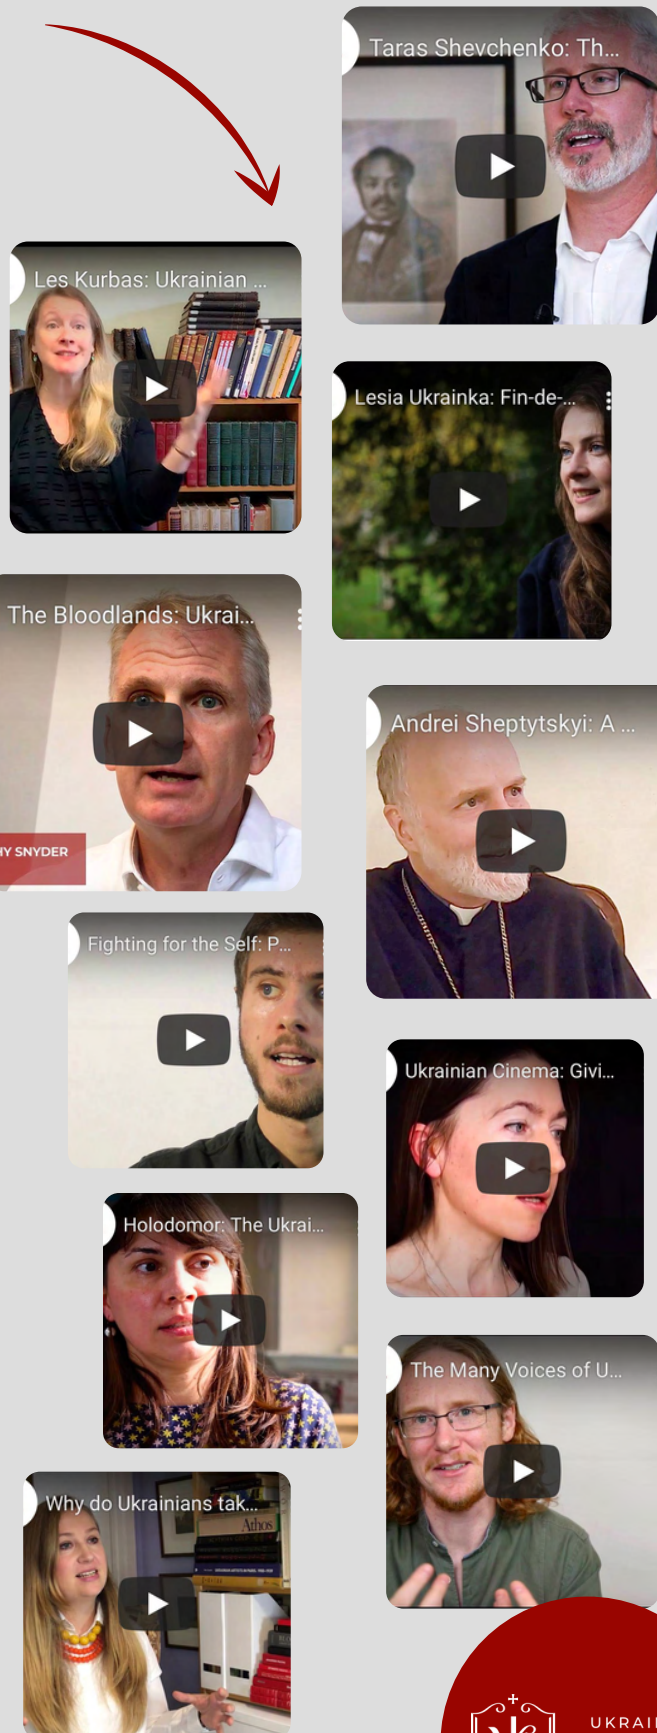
Taras Shevchenko: Th...

Les Kurbas: Ukrainian ...

Lesia Ukrainka: Fin-de-...

The Bloodlands: Ukrai...

Y SNYDER

Andrei Sheptytskyi: A ...

Fighting for the Self: P...

Ukrainian Cinema: Givi...

Holodomor: The Ukrai...

The Many Voices of U...

Why do Ukrainians tak...

Athos

UKRAI